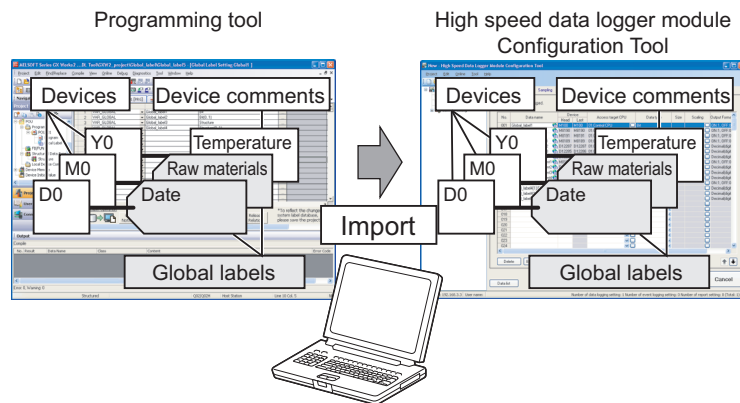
Programming tool

High speed data logger module Configuration Tool

Devices

Device comments

Y0

Temperature

M0

Raw materials

D0

Date

Global labels

Import

Devices

Device comments

Y0

Temperature

M0

Raw materials

D0

Date

Global labels

Cancel